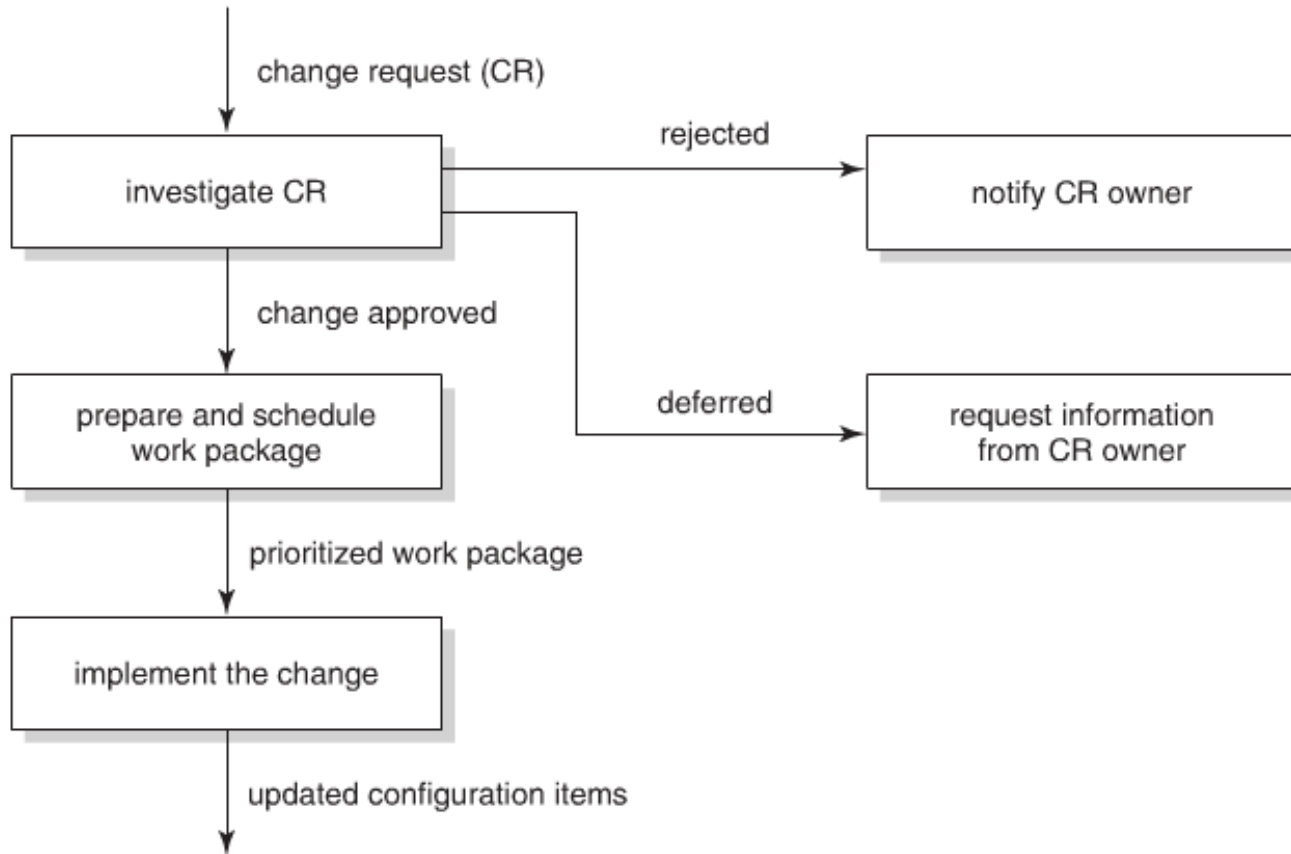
change request (CR)

investigate CR

rejected

notify CR owner

change approved

prepare and schedule work package

deferred

request information from CR owner

prioritized work package

implement the change

updated configuration items